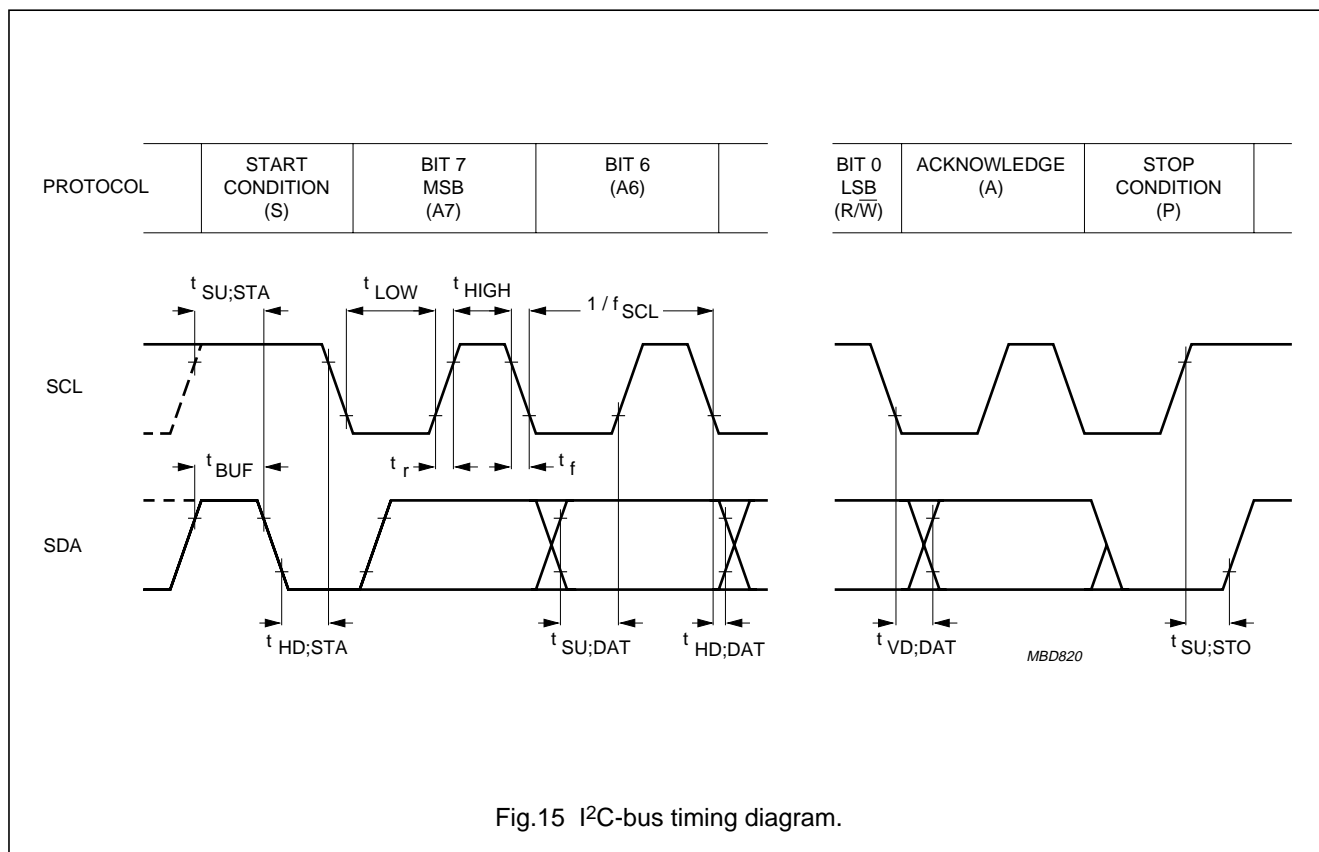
| PROTOCOL | START CONDITION (S) | BIT 7 MSB (A7) | BIT 6 (A6) | | BIT 0 LSB (R/$\overline{W}$) | ACKNOWLEDGE (A) | STOP CONDITION (P) |
|---|---|---|---|---|---|---|---|

$t_{SU;STA}$

$t_{LOW}$

$t_{HIGH}$

$1 / f_{SCL}$

SCL

$t_{BUF}$

$t_r$

$t_f$

SDA

$t_{HD;STA}$

$t_{SU;DAT}$

$t_{HD;DAT}$

$t_{VD;DAT}$

MBD820

$t_{SU;STO}$

Fig.15 I$^2$C-bus timing diagram.